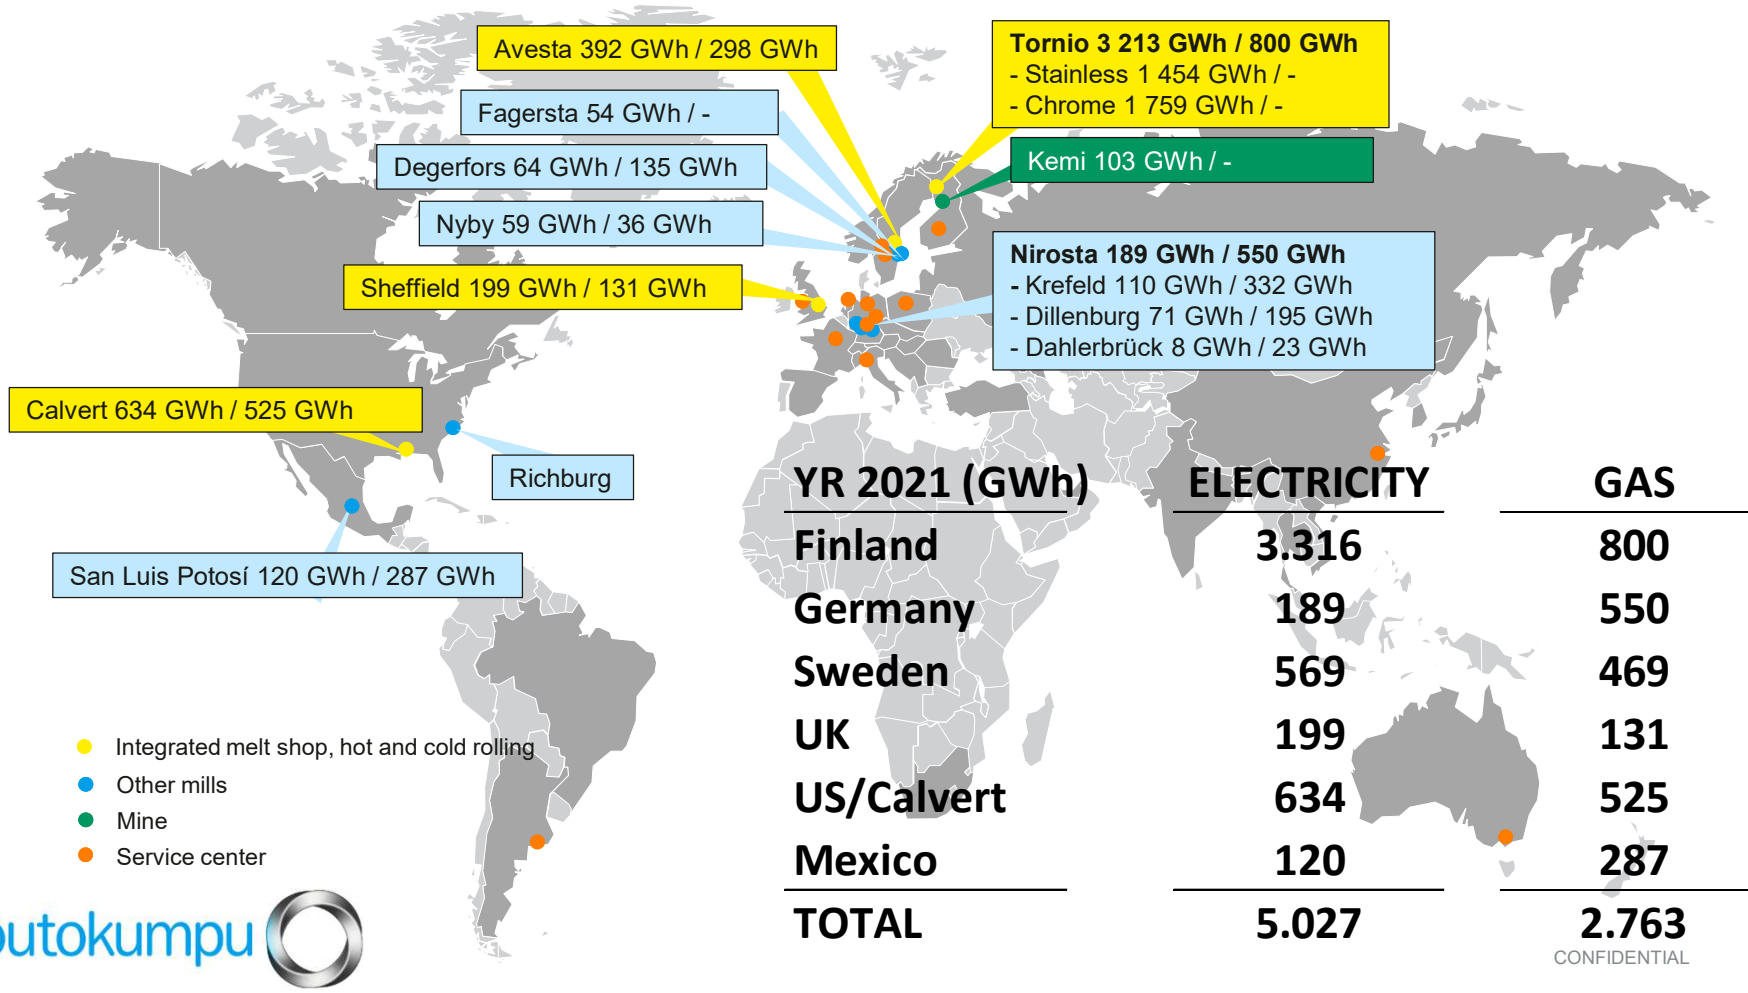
Avesta 392 GWh / 298 GWh

Fagersta 54 GWh / -

Degerfors 64 GWh / 135 GWh

Nyby 59 GWh / 36 GWh

Sheffield 199 GWh / 131 GWh

Tornio 3 213 GWh / 800 GWh
- Stainless 1 454 GWh / -
- Chrome 1 759 GWh / -

Kemi 103 GWh / -

Nirosta 189 GWh / 550 GWh
- Krefeld 110 GWh / 332 GWh
- Dillenburg 71 GWh / 195 GWh
- Dahlerbrück 8 GWh / 23 GWh

Calvert 634 GWh / 525 GWh

Richburg

San Luis Potosí 120 GWh / 287 GWh

| YR 2021 (GWh) | ELECTRICITY | GAS |
|---|---|---|
| Finland | 3.316 | 800 |
| Germany | 189 | 550 |
| Sweden | 569 | 469 |
| UK | 199 | 131 |
| US/Calvert | 634 | 525 |
| Mexico | 120 | 287 |
| TOTAL | 5.027 | 2.763 |

Integrated melt shop, hot and cold rolling
Other mills
Mine
Service center

outokumpu

CONFIDENTIAL